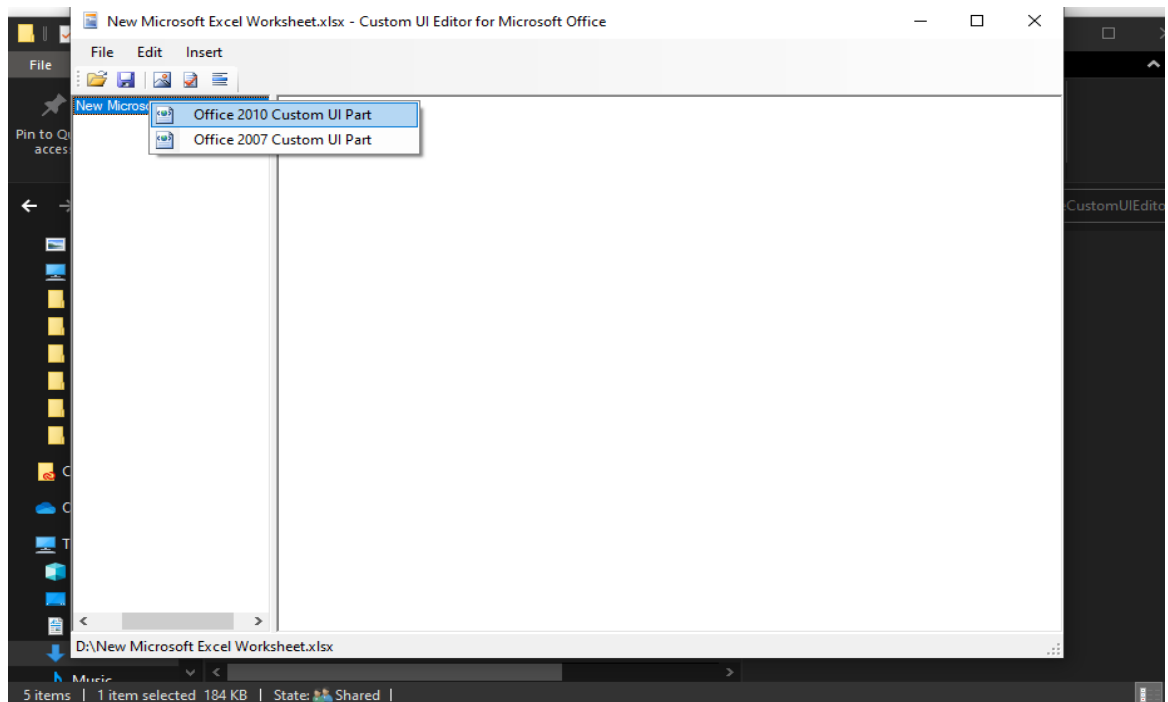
New Microsoft Excel Worksheet.xlsx - Custom UI Editor for Microsoft Office

File Edit Insert

New Microso

Office 2010 Custom UI Part
Office 2007 Custom UI Part

D:\New Microsoft Excel Worksheet.xlsx

File

Pin to Qu
acces

CustomUIEdito

Music

5 items | 1 item selected 184 KB | State: Shared |